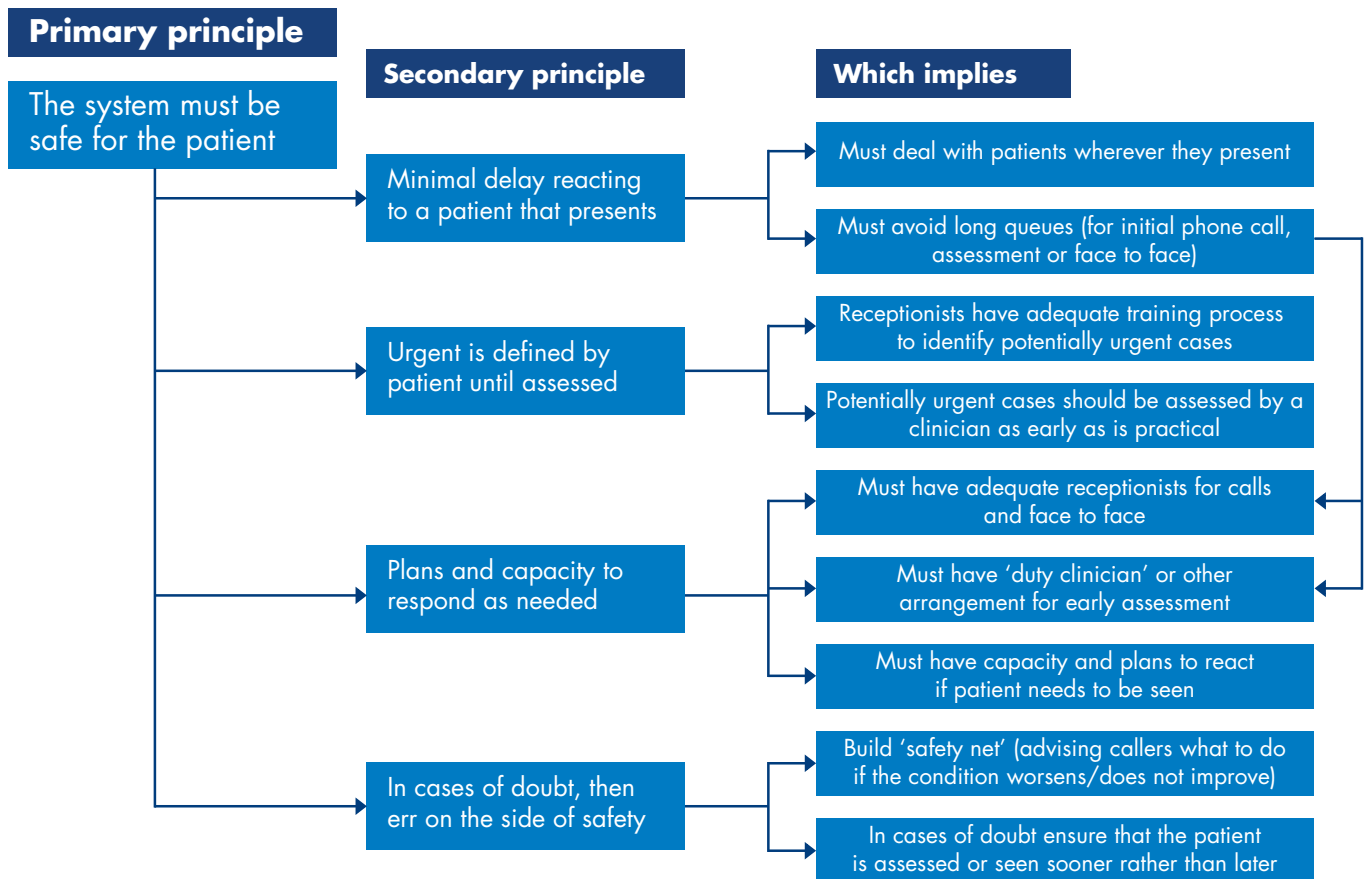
Primary principle

The system must be safe for the patient

Secondary principle

Which implies

Minimal delay reacting to a patient that presents

Must deal with patients wherever they present

Must avoid long queues (for initial phone call, assessment or face to face)

Urgent is defined by patient until assessed

Receptionists have adequate training process to identify potentially urgent cases

Potentially urgent cases should be assessed by a clinician as early as is practical

Plans and capacity to respond as needed

Must have adequate receptionists for calls and face to face

Must have 'duty clinician' or other arrangement for early assessment

Must have capacity and plans to react if patient needs to be seen

In cases of doubt, then err on the side of safety

Build 'safety net' (advising callers what to do if the condition worsens/does not improve)

In cases of doubt ensure that the patient is assessed or seen sooner rather than later